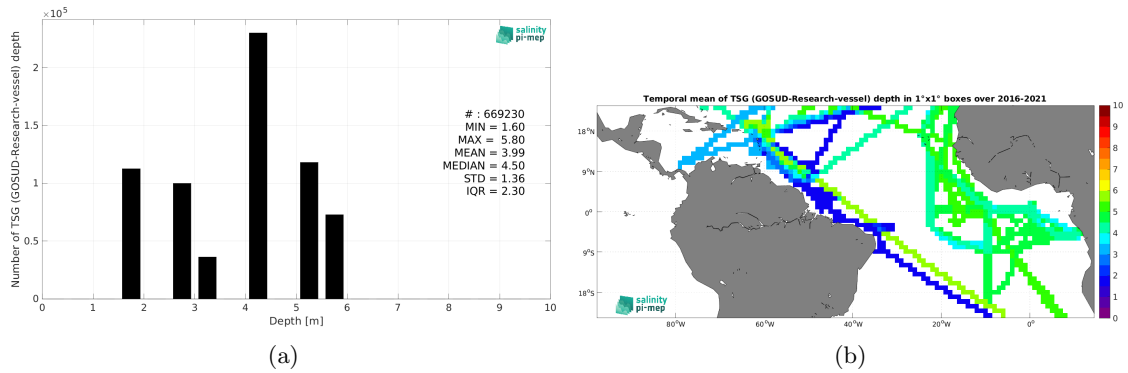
$\times10^5$

salinity pi-mep

Number of TSG (GOSUD-Research-vessel) depth

2
1.5
1
0.5
0

0 1 2 3 4 5 6 7 8 9 10

Depth [m]

# : 669230
MIN = 1.60
MAX = 5.80
MEAN = 3.99
MEDIAN = 4.50
STD = 1.36
IQR = 2.30

(a)

Temporal mean of TSG (GOSUD-Research-vessel) depth in 1°x1° boxes over 2016-2021

18°N
9°N
0°
9°S
18°S

80°W 60°W 40°W 20°W 0°

salinity pi-mep

10
9
8
7
6
5
4
3
2
1
0

(b)